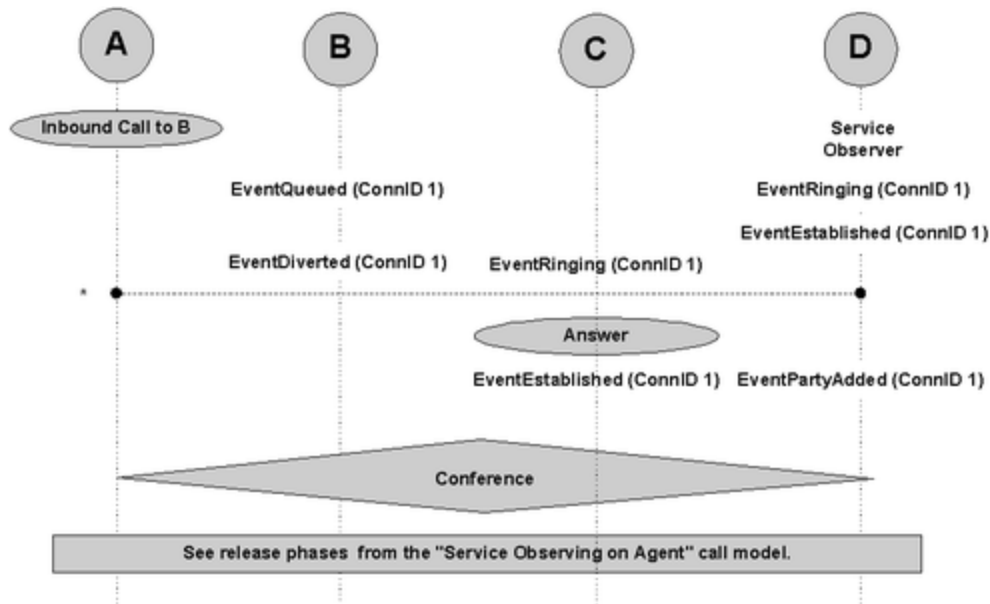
A

B

C

D

Inbound Call to B

Service Observer

EventQueued (ConnID 1)

EventRinging (ConnID 1)

EventEstablished (ConnID 1)

EventDiverted (ConnID 1)

EventRinging (ConnID 1)

*

Answer

EventEstablished (ConnID 1)

EventPartyAdded (ConnID 1)

Conference

See release phases from the "Service Observing on Agent" call model.